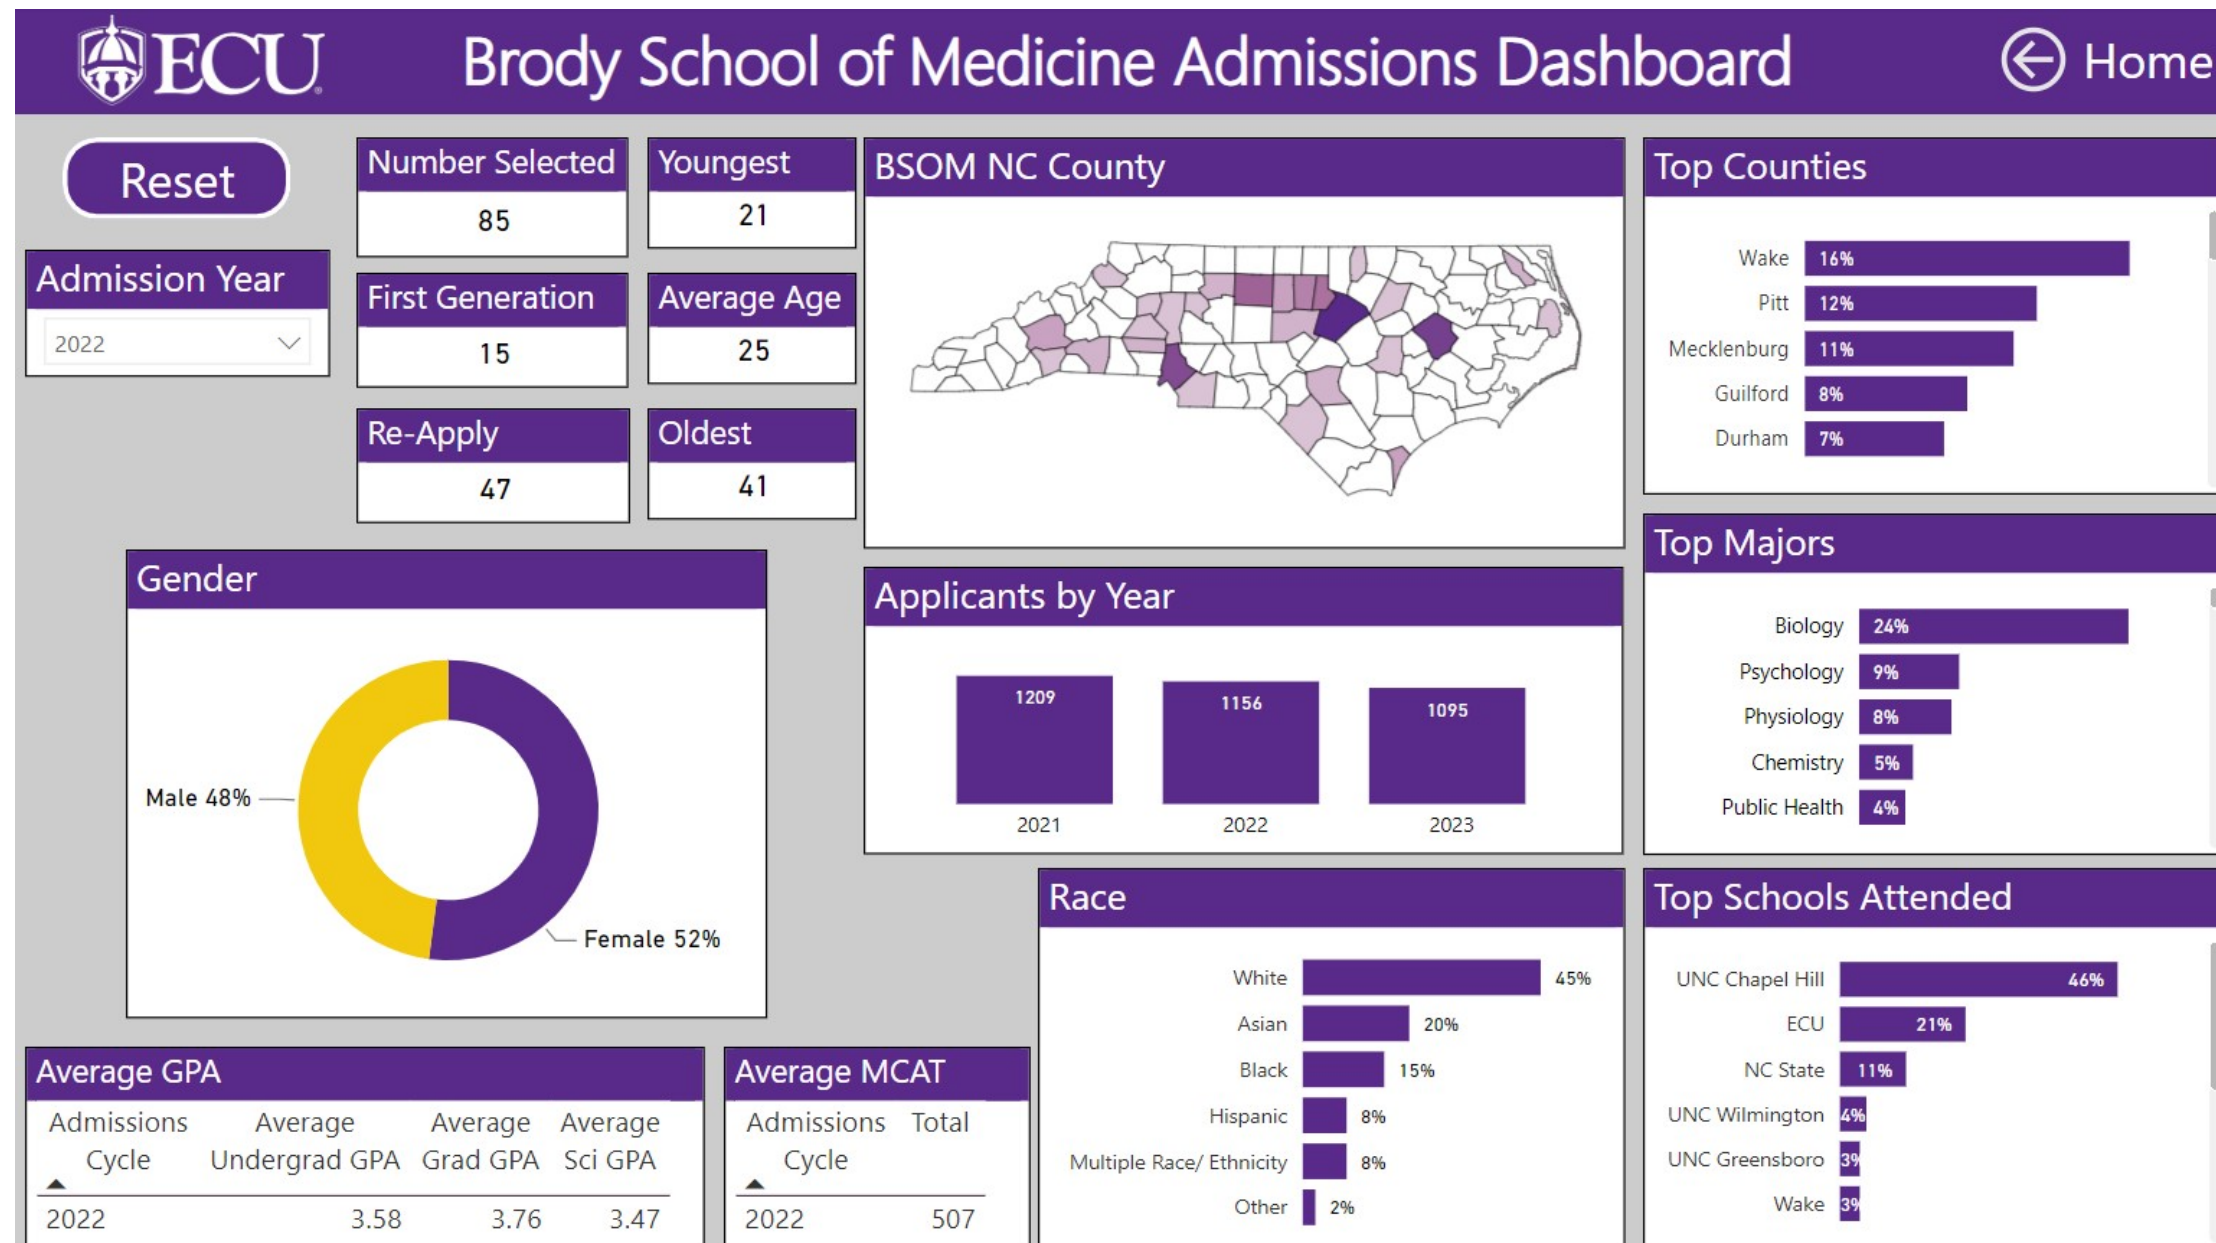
ECU Brody School of Medicine Admissions Dashboard Home

Reset

Admission Year
2022

Number Selected
85

Youngest
21

First Generation
15

Average Age
25

Re-Apply
47

Oldest
41

BSOM NC County

Top Counties
Wake 16%
Pitt 12%
Mecklenburg 11%
Guilford 8%
Durham 7%

Gender
Male 48%
Female 52%

Applicants by Year
| 1209 | 1156 | 1095 |
|---|---|---|
| 2021 | 2022 | 2023 |

Top Majors
Biology 24%
Psychology 9%
Physiology 8%
Chemistry 5%
Public Health 4%

Race
White 45%
Asian 20%
Black 15%
Hispanic 8%
Multiple Race/ Ethnicity 8%
Other 2%

Top Schools Attended
UNC Chapel Hill 46%
ECU 21%
NC State 11%
UNC Wilmington 4%
UNC Greensboro 3%
Wake 3%

Average GPA
| Admissions Cycle | Average Undergrad GPA | Average Grad GPA | Average Sci GPA |
|---|---|---|---|
| 2022 | 3.58 | 3.76 | 3.47 |

Average MCAT
| Admissions Cycle | Total |
|---|---|
| 2022 | 507 |